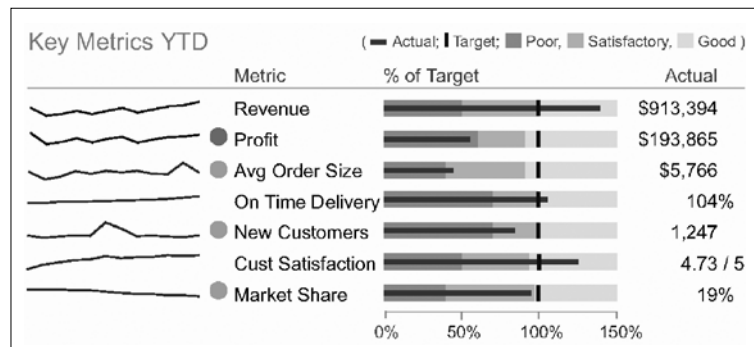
Key Metrics YTD

( Actual; Target; Poor, Satisfactory, Good )

| Metric | % of Target | Actual |
|---|---|---|
| Revenue | | $913,394 |
| Profit | | $193,865 |
| Avg Order Size | | $5,766 |
| On Time Delivery | | 104% |
| New Customers | | 1,247 |
| Cust Satisfaction | | 4.73 / 5 |
| Market Share | | 19% |

0% 50% 100% 150%